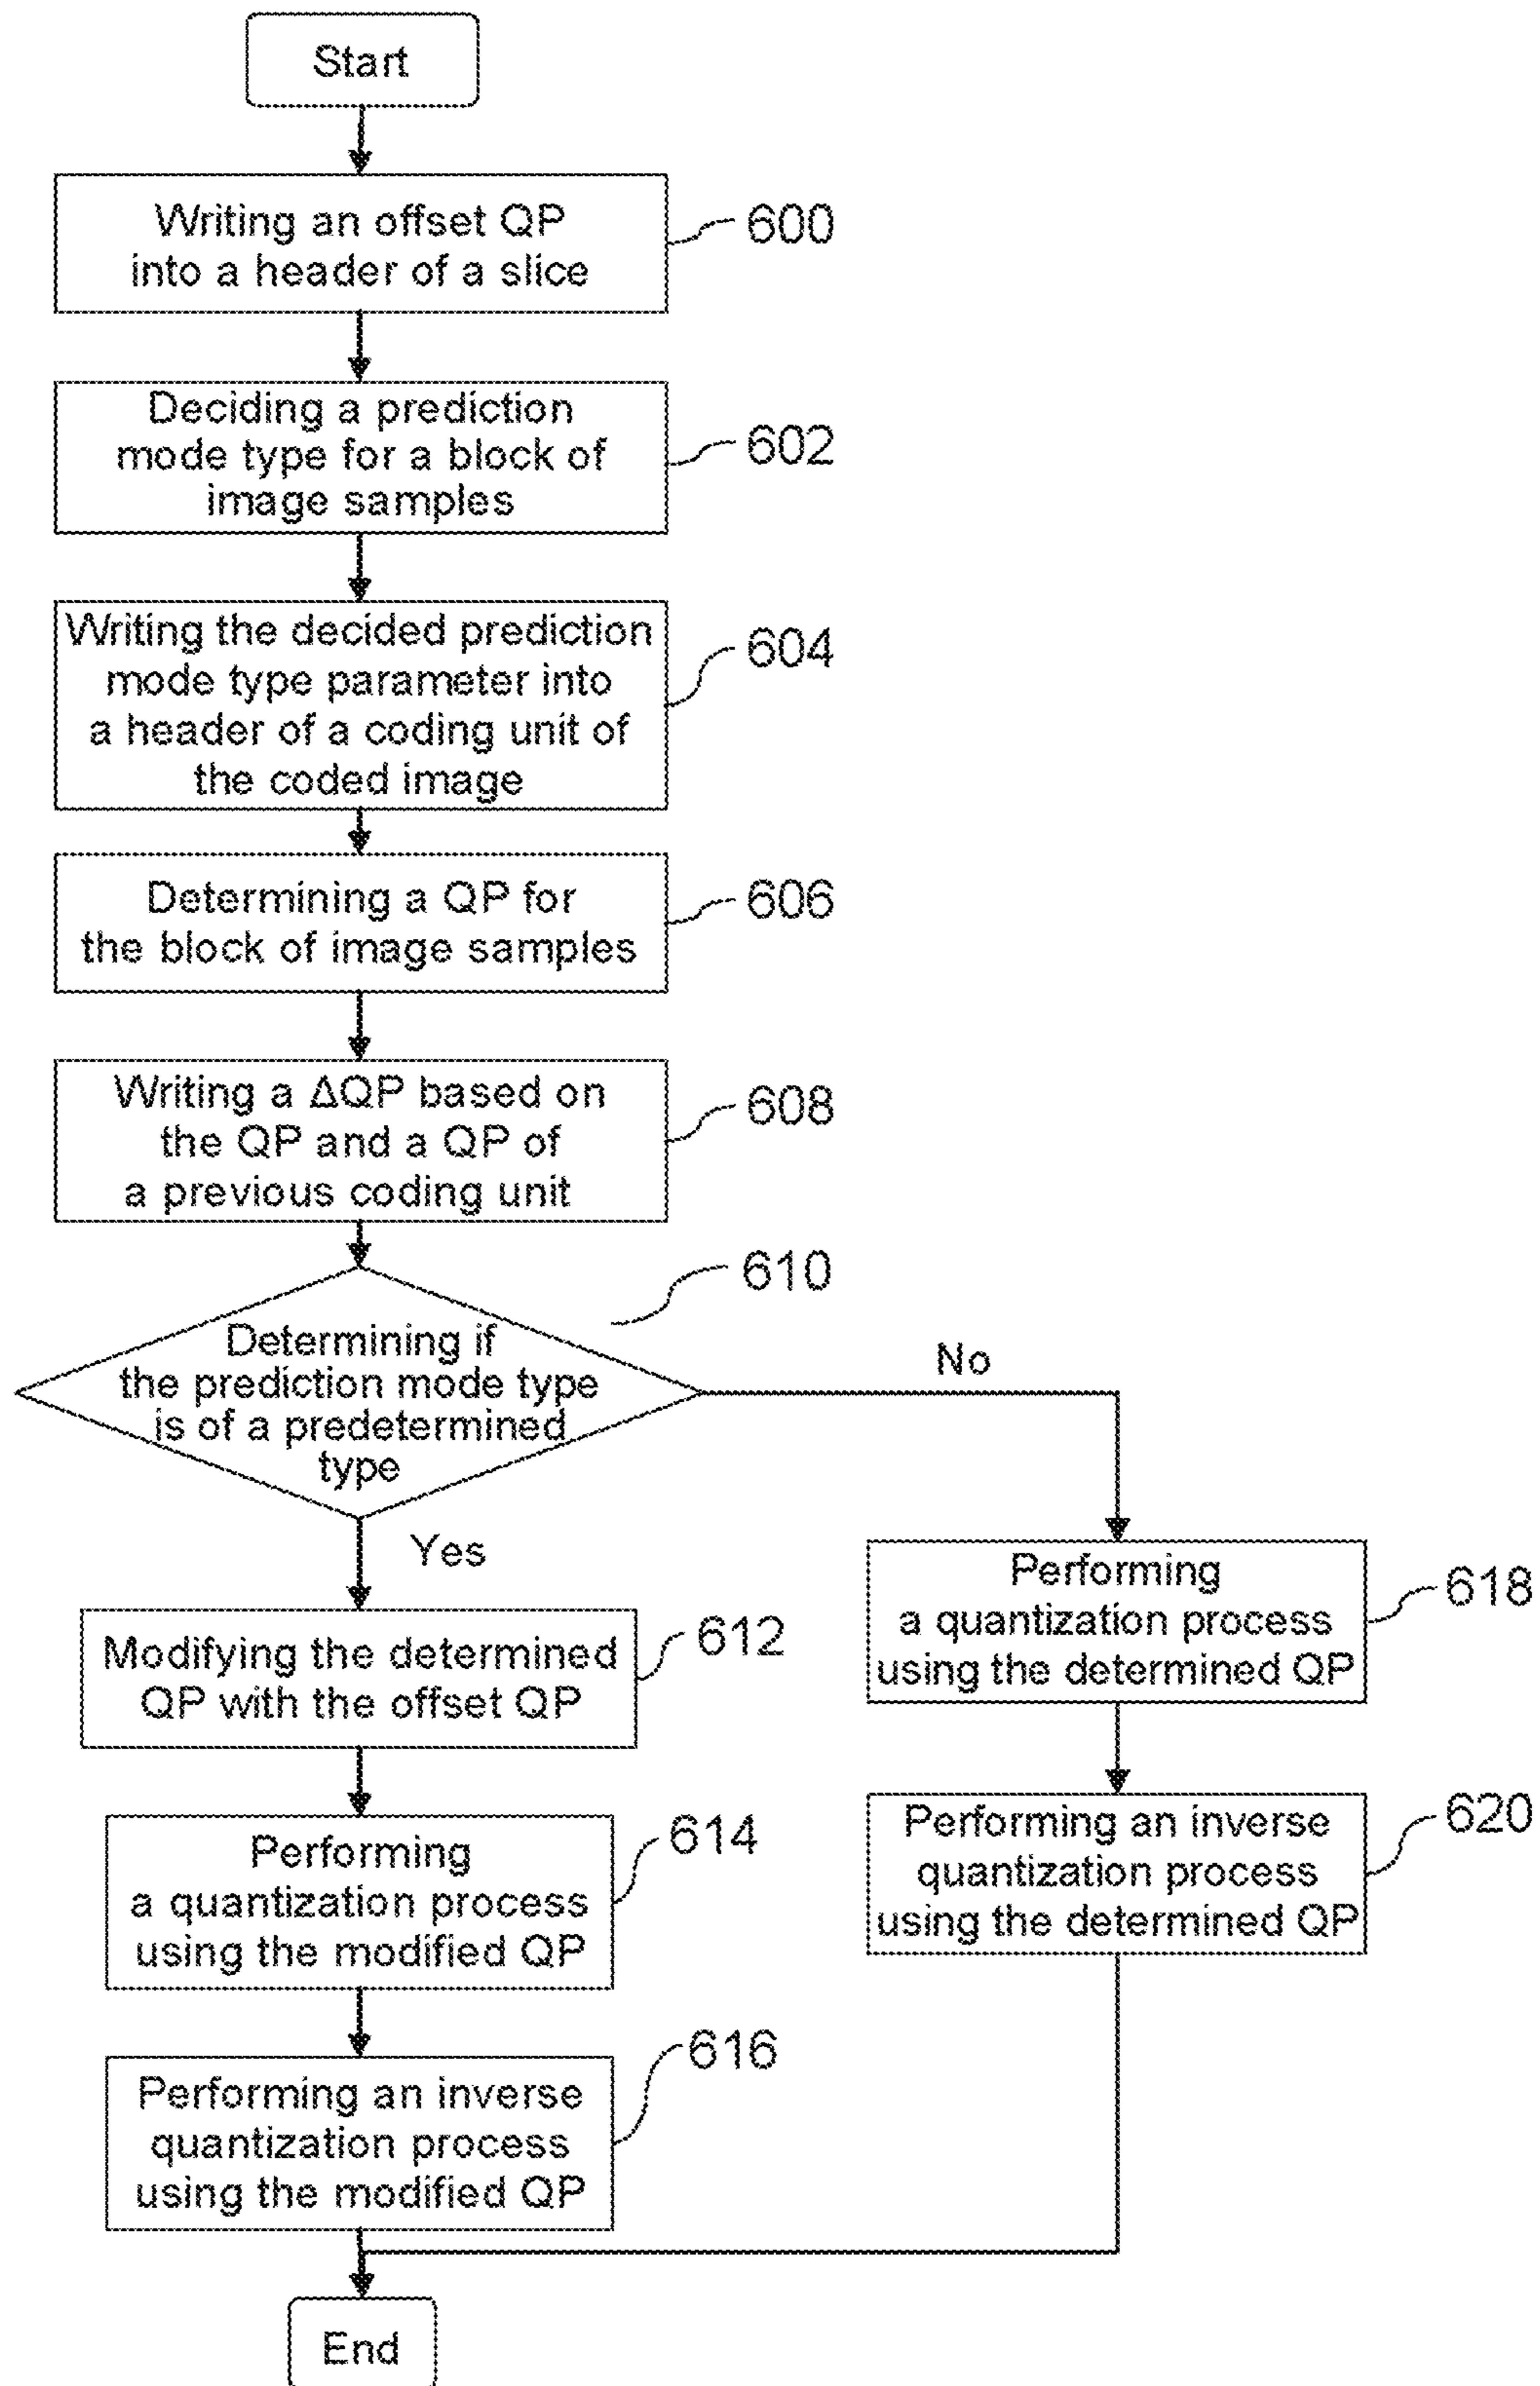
Start

Writing an offset QP into a header of a slice

600

Deciding a prediction mode type for a block of image samples

602

Writing the decided prediction mode type parameter into a header of a coding unit of the coded image

604

Determining a QP for the block of image samples

606

Writing a $\Delta$QP based on the QP and a QP of a previous coding unit

608

610

Determining if the prediction mode type is of a predetermined type

No

Yes

Modifying the determined QP with the offset QP

612

Performing a quantization process using the modified QP

614

Performing an inverse quantization process using the modified QP

616

Performing a quantization process using the determined QP

618

Performing an inverse quantization process using the determined QP

620

End